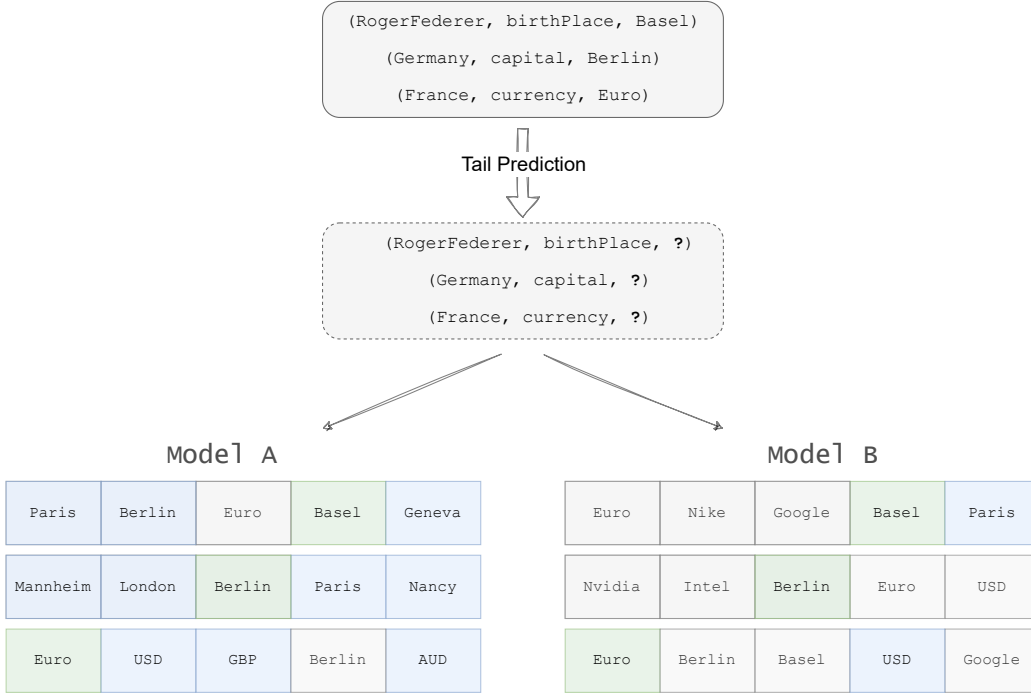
(RogerFederer, birthPlace, Basel)

(Germany, capital, Berlin)

(France, currency, Euro)

Tail Prediction

(RogerFederer, birthPlace, **?**)

(Germany, capital, **?**)

(France, currency, **?**)

Model A

| Paris | Berlin | Euro | Basel | Geneva |
|---|---|---|---|---|
| Mannheim | London | Berlin | Paris | Nancy |
| Euro | USD | GBP | Berlin | AUD |

Model B

| Euro | Nike | Google | Basel | Paris |
|---|---|---|---|---|
| Nvidia | Intel | Berlin | Euro | USD |
| Euro | Berlin | Basel | USD | Google |